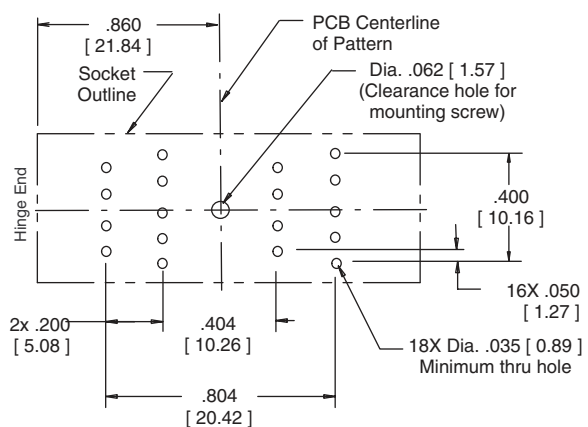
.860
[ 21.84 ]

PCB Centerline of Pattern

Socket Outline

Dia. .062 [ 1.57 ]
(Clearance hole for mounting screw)

Hinge End

.400
[ 10.16 ]

16X .050
[ 1.27 ]

2x .200
[ 5.08 ]

.404
[ 10.26 ]

18X Dia. .035 [ 0.89 ]
Minimum thru hole

.804
[ 20.42 ]